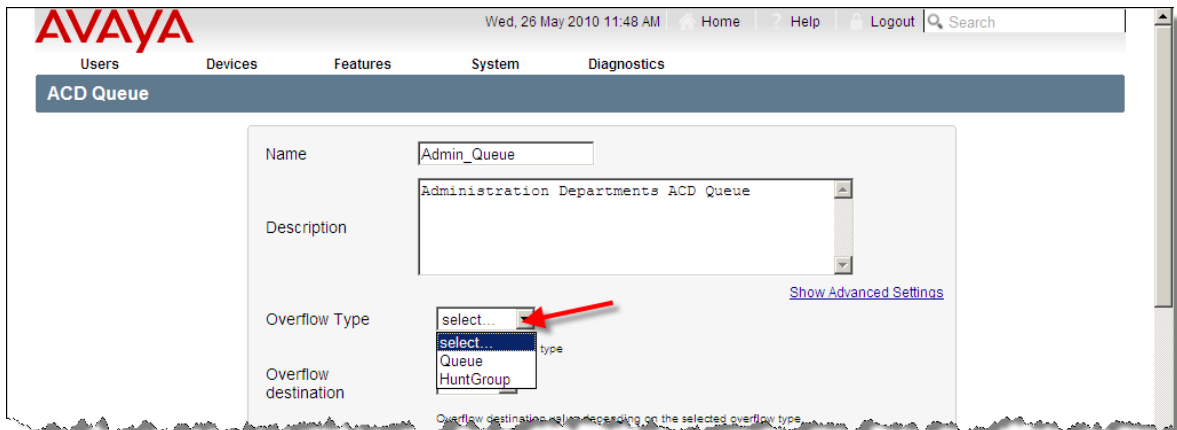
AVAYA

Wed, 26 May 2010 11:48 AM Home Help Logout Search

Users Devices Features System Diagnostics

ACD Queue

Name Admin_Queue

Description Administration Departments ACD Queue

Show Advanced Settings

Overflow Type select...

select...
Queue
HuntGroup

type

Overflow destination

Overflow destination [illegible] depending on the selected overflow type